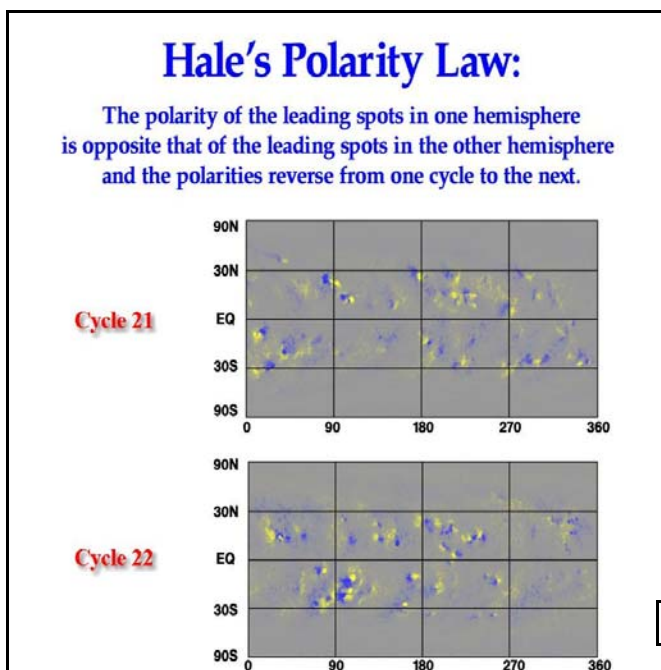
Hale's Polarity Law:

The polarity of the leading spots in one hemisphere is opposite that of the leading spots in the other hemisphere and the polarities reverse from one cycle to the next.

Cycle 21

90N
30N
EQ
30S
90S
0
90
180
270
360

Cycle 22

90N
30N
EQ
30S
90S
0
90
180
270
360